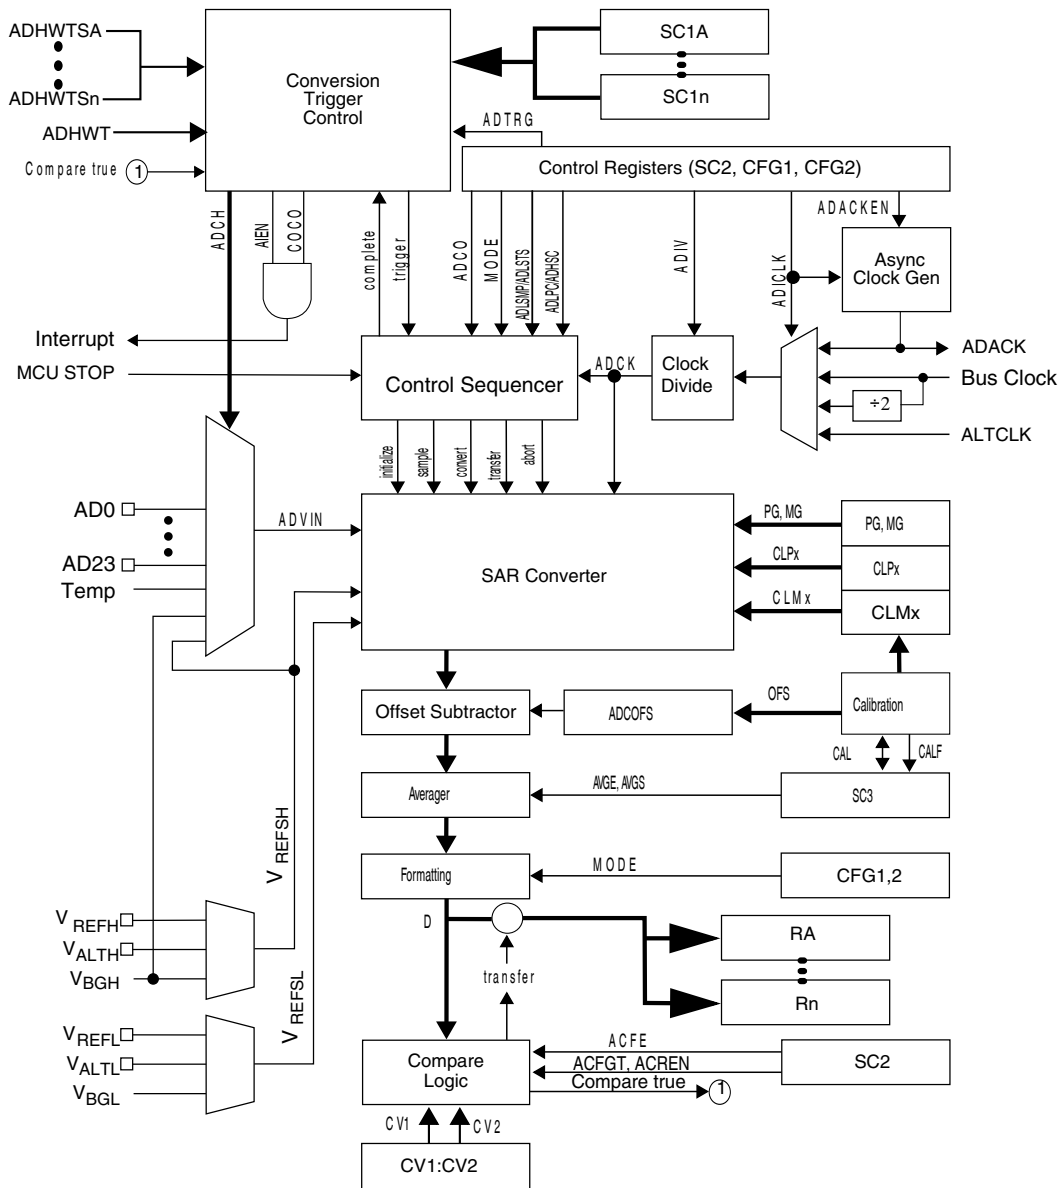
ADHWTSA
ADHWTSn
ADHWT
Compare true 1
Conversion Trigger Control
SC1A
SC1n
ADTRG
Control Registers (SC2, CFG1, CFG2)
ADACKEN
ADCH
AIEN
COCO
complete
trigger
ADCO
MODE
ADLSMP/ADLSTS
ADLPC/ADHSC
ADIV
ADICLK
Async Clock Gen
Interrupt
MCU STOP
Control Sequencer
ADCK
Clock Divide
ADACK
Bus Clock
÷2
ALTCLK
initialize
sample
convert
transfer
abort
AD0
AD23
Temp
ADVIN
SAR Converter
PG, MG
PG, MG
CLPx
CLPx
CLMx
CLMx
Offset Subtractor
ADCOFS
OFS
Calibration
CAL
CALF
Averager
AVGE, AVGS
SC3
$V_{REFSH}$
Formatting
MODE
CFG1,2
D
RA
Rn
transfer
$V_{REFH}$
$V_{ALTH}$
$V_{BGH}$
$V_{REFSL}$
$V_{REFL}$
$V_{ALTL}$
$V_{BGL}$
Compare Logic
ACFE
ACFGT, ACREN
Compare true 1
SC2
CV1
CV2
CV1:CV2